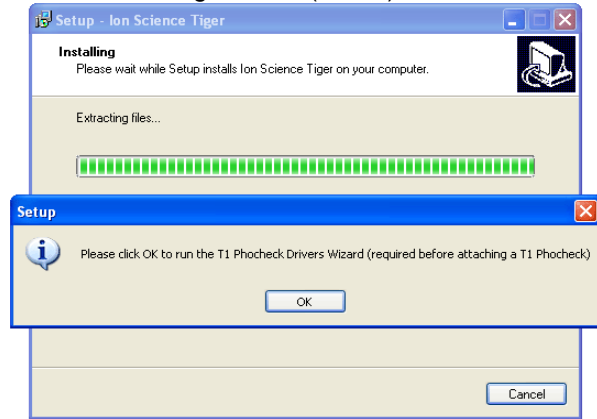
Setup - Ion Science Tiger

Installing
Please wait while Setup installs Ion Science Tiger on your computer.

Extracting files...

Setup

Please click OK to run the T1 Phocheck Drivers Wizard (required before attaching a T1 Phocheck)

OK

Cancel